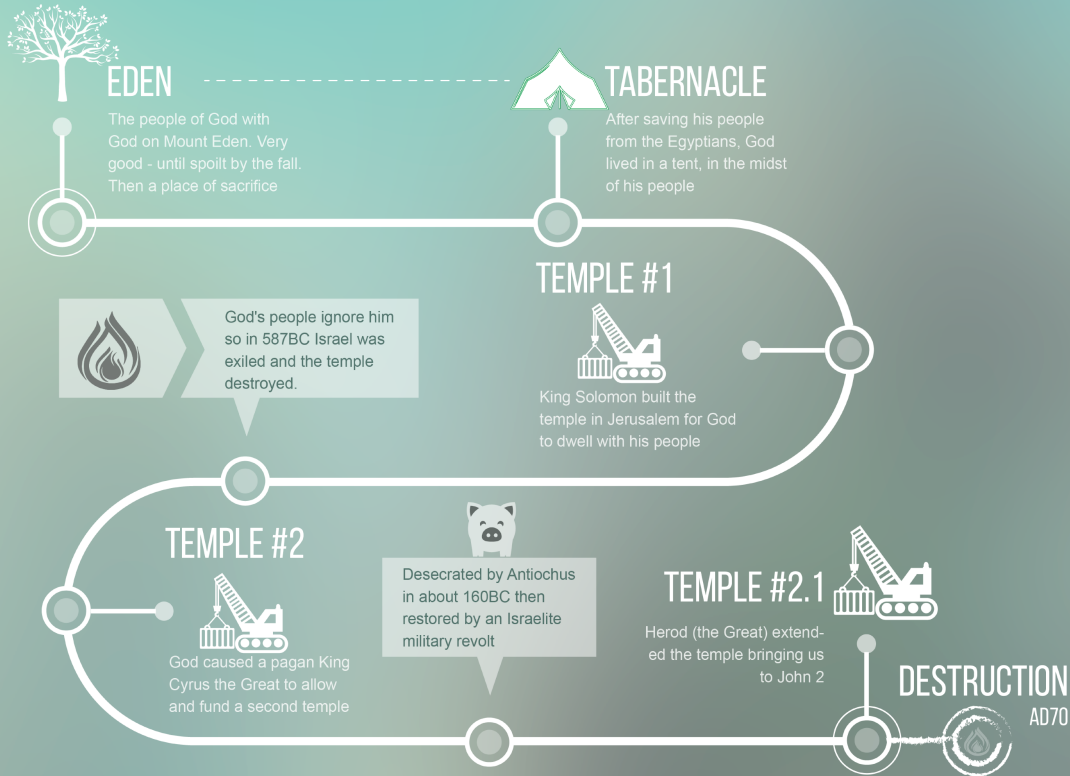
EDEN

The people of God with God on Mount Eden. Very good - until spoilt by the fall. Then a place of sacrifice

TABERNACLE

After saving his people from the Egyptians, God lived in a tent, in the midst of his people

TEMPLE #1

God's people ignore him so in 587BC Israel was exiled and the temple destroyed.

King Solomon built the temple in Jerusalem for God to dwell with his people

TEMPLE #2

Desecrated by Antiochus in about 160BC then restored by an Israelite military revolt

TEMPLE #2.1

God caused a pagan King Cyrus the Great to allow and fund a second temple

Herod (the Great) extended the temple bringing us to John 2

DESTRUCTION
AD70